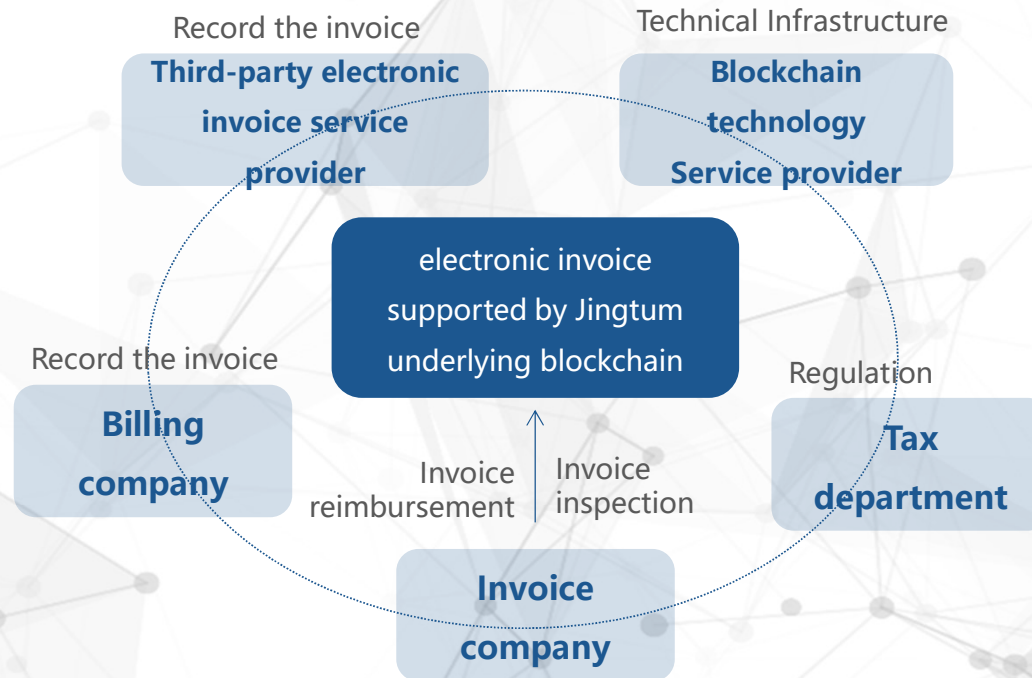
Record the invoice

Third-party electronic invoice service provider

Technical Infrastructure

Blockchain technology Service provider

electronic invoice supported by Jingtum underlying blockchain

Record the invoice

Billing company

Regulation

Tax department

Invoice reimbursement

Invoice inspection

Invoice company